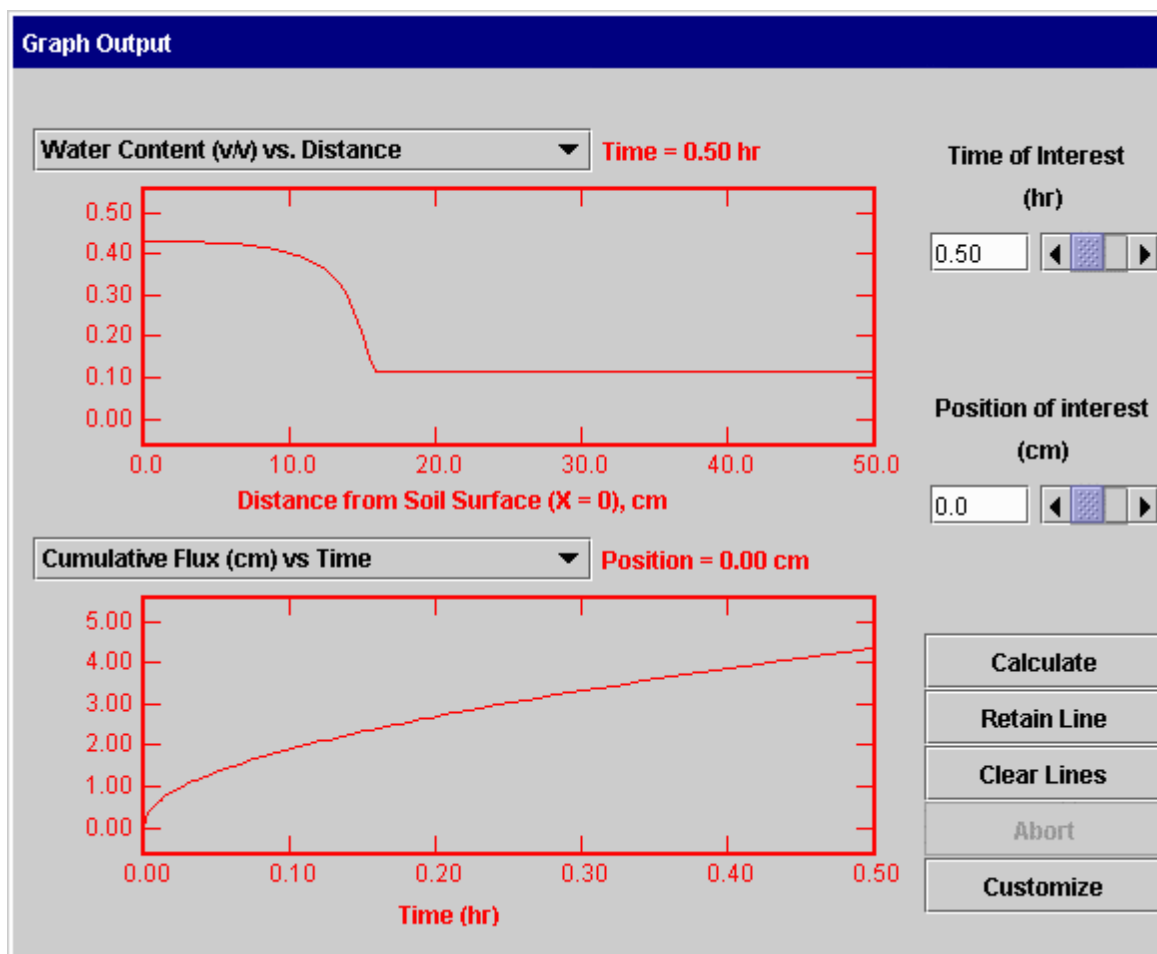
Graph Output

Water Content (v/v) vs. Distance

Time = 0.50 hr

0.50
0.40
0.30
0.20
0.10
0.00

0.0 10.0 20.0 30.0 40.0 50.0

Distance from Soil Surface (X = 0), cm

Time of Interest (hr)

0.50

Position of interest (cm)

0.0

Cumulative Flux (cm) vs Time

Position = 0.00 cm

5.00
4.00
3.00
2.00
1.00
0.00

0.00 0.10 0.20 0.30 0.40 0.50

Time (hr)

Calculate

Retain Line

Clear Lines

Abort

Customize